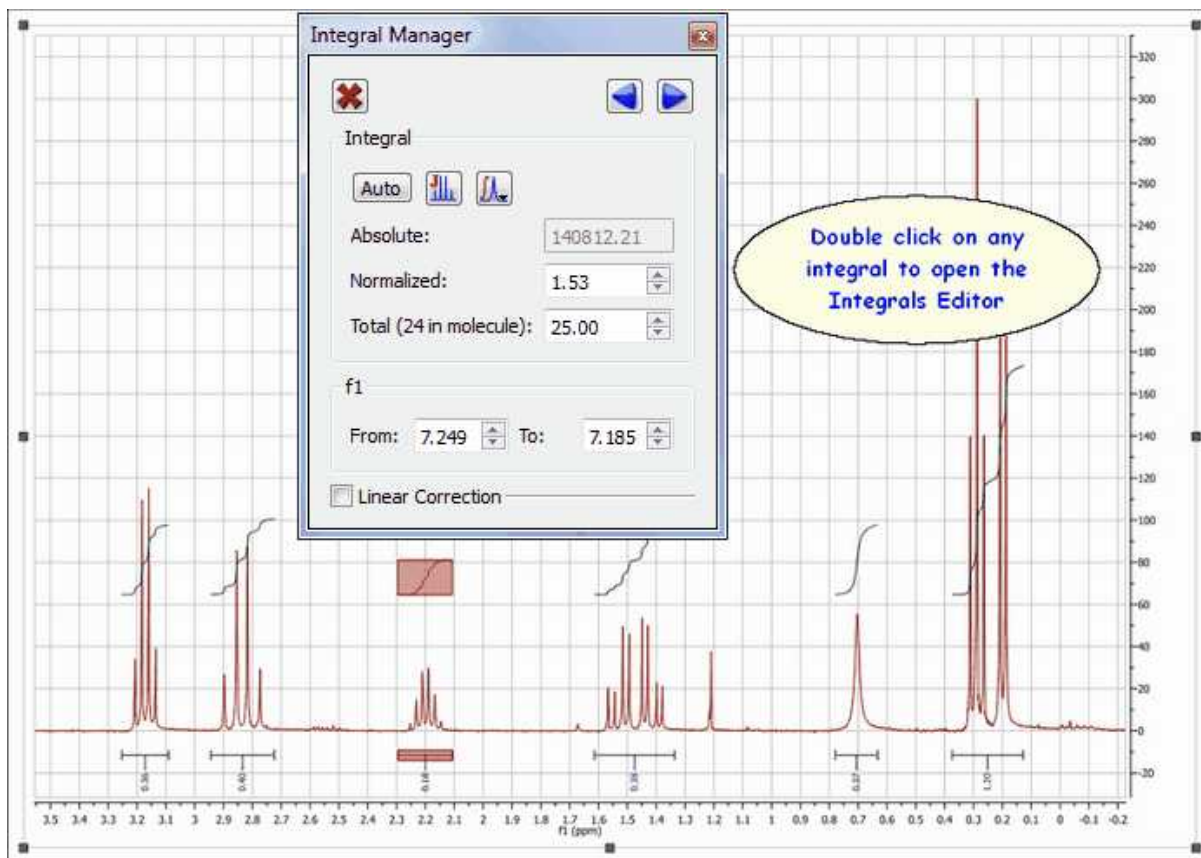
Integral Manager

Integral

Auto

Absolute: 140812.21

Normalized: 1.53

Total (24 in molecule): 25.00

f1

From: 7.249 To: 7.185

Linear Correction

Double click on any integral to open the Integrals Editor

320
300
280
260
240
220
200
180
160
140
120
100
80
60
40
20
0
-20

0.36
0.40
0.18
0.38
0.37
1.20

3.5 3.4 3.3 3.2 3.1 3 2.9 2.8 2.7 2.6 2.5 2.4 2.3 2.2 2.1 2 1.9 1.8 1.7 1.6 1.5 1.4 1.3 1.2 1.1 1 0.9 0.8 0.7 0.6 0.5 0.4 0.3 0.2 0.1 0 -0.1 -0.2
f1 (ppm)